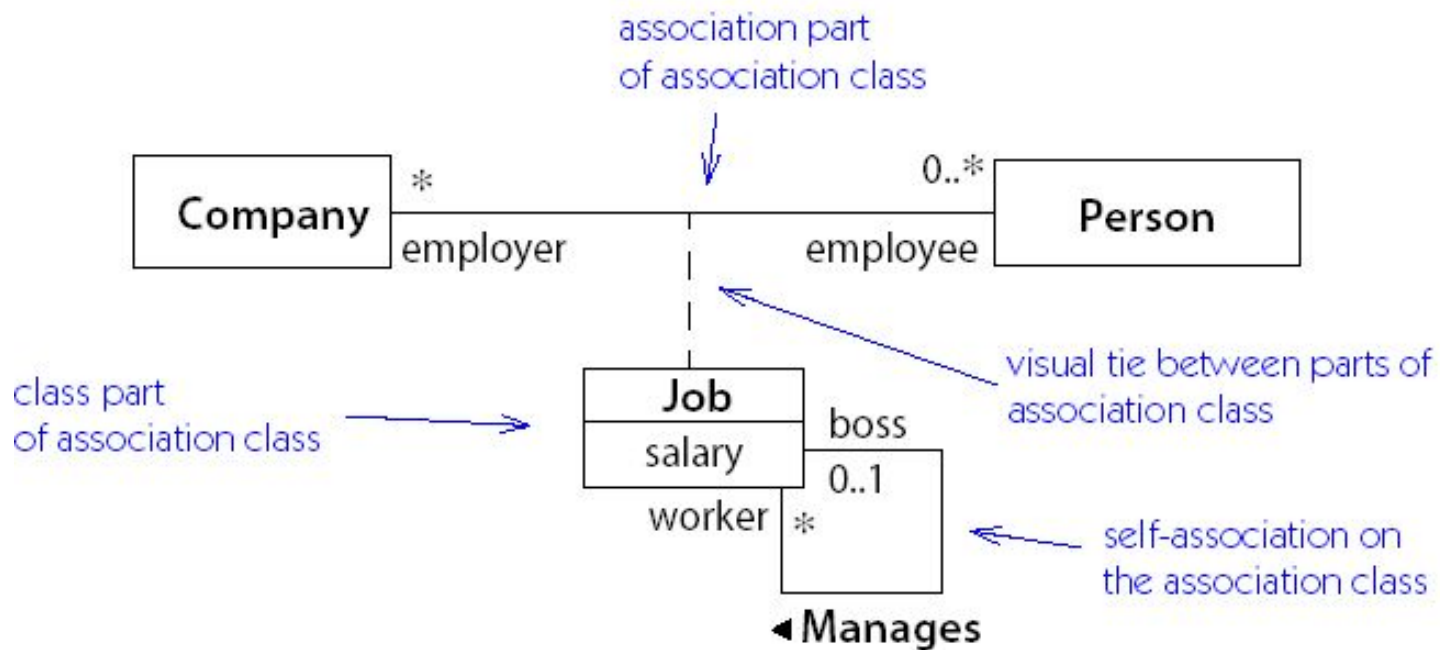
association part
of association class

Company
*
employer

0..*
employee
Person

visual tie between parts of
association class

class part
of association class

Job
salary
boss
0..1
worker
*

self-association on
the association class

◂Manages